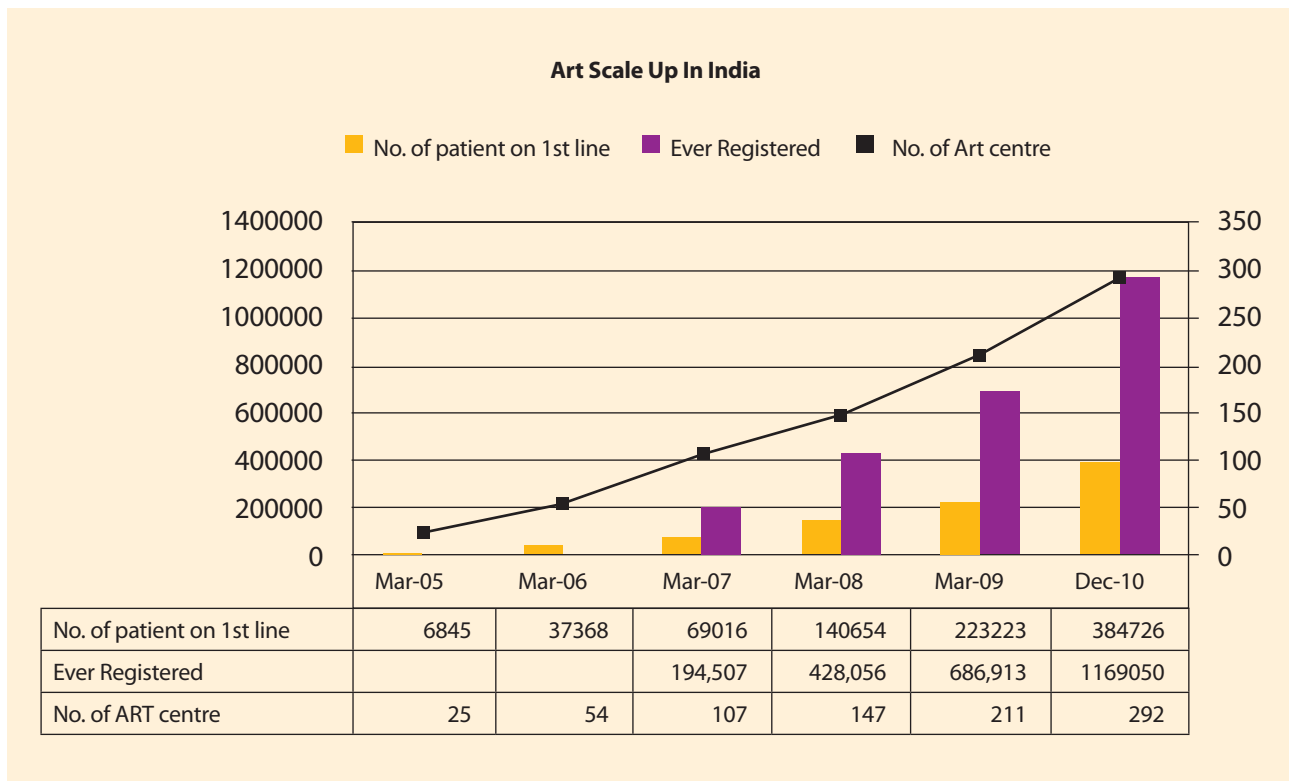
Art Scale Up In India

No. of patient on 1st line
Ever Registered
No. of Art centre

1400000
1200000
1000000
800000
600000
400000
200000
0

350
300
250
200
150
100
50
0

|  | Mar-05 | Mar-06 | Mar-07 | Mar-08 | Mar-09 | Dec-10 |
|---|---|---|---|---|---|---|
| No. of patient on 1st line | 6845 | 37368 | 69016 | 140654 | 223223 | 384726 |
| Ever Registered |  |  | 194,507 | 428,056 | 686,913 | 1169050 |
| No. of ART centre | 25 | 54 | 107 | 147 | 211 | 292 |